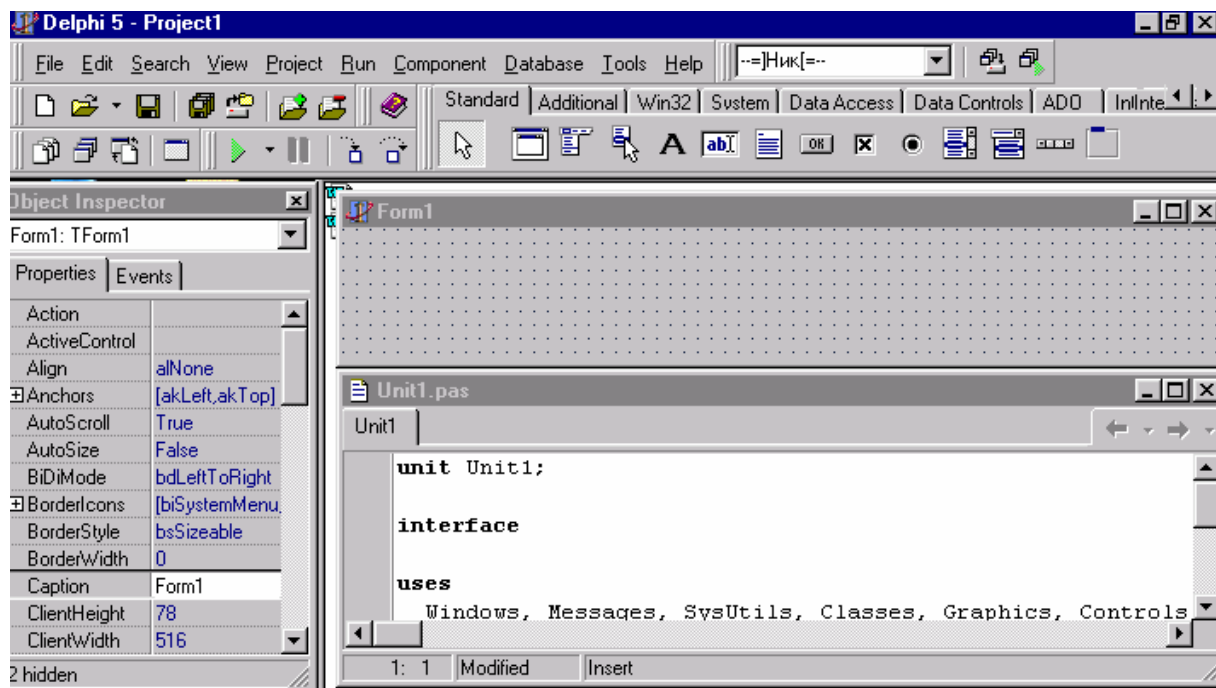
Delphi 5 - Project1

File Edit Search View Project Run Component Database Tools Help --=]Ник[=--

Standard | Additional | Win32 | System | Data Access | Data Controls | ADO | InInte

Object Inspector
Form1: TForm1
Properties | Events

| | |
|---|---|
| Action | |
| ActiveControl | |
| Align | alNone |
| ⊞Anchors | [akLeft,akTop] |
| AutoScroll | True |
| AutoSize | False |
| BiDiMode | bdLeftToRight |
| ⊞BorderIcons | [biSystemMenu, |
| BorderStyle | bsSizeable |
| BorderWidth | 0 |
| Caption | Form1 |
| ClientHeight | 78 |
| ClientWidth | 516 |

2 hidden

Form1

Unit1.pas
Unit1

unit Unit1;

interface

uses
  Windows, Messages, SysUtils, Classes, Graphics, Controls

1: 1 Modified Insert